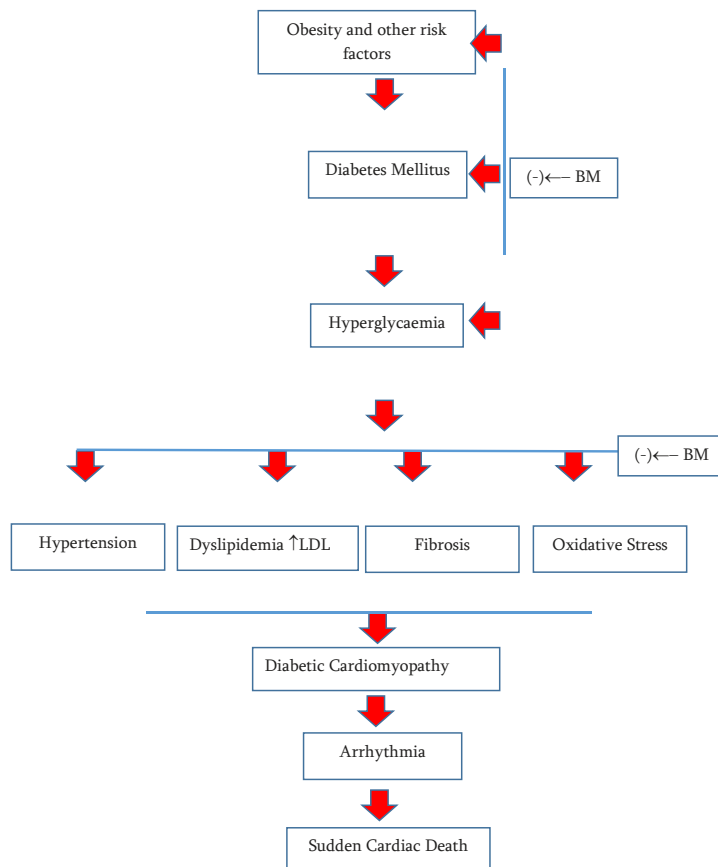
Obesity and other risk factors

Diabetes Mellitus

(-)⟵ BM

Hyperglycaemia

(-)⟵ BM

Hypertension

Dyslipidemia ↑LDL

Fibrosis

Oxidative Stress

Diabetic Cardiomyopathy

Arrhythmia

Sudden Cardiac Death